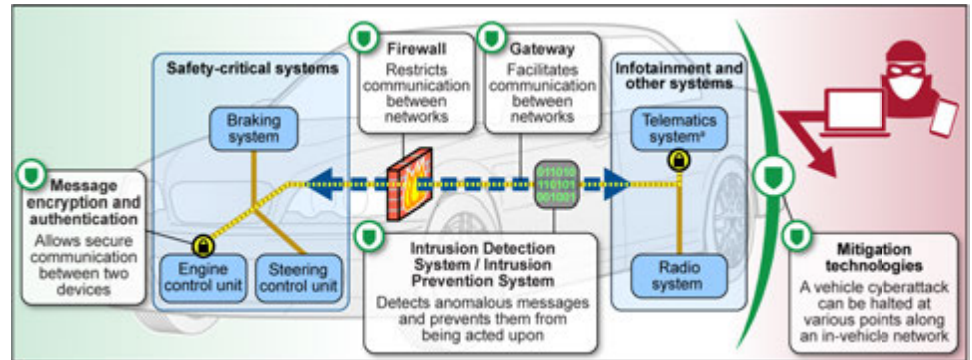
Safety-critical systems

Braking system

Engine control unit

Steering control unit

Firewall
Restricts communication between networks

Gateway
Facilitates communication between networks

Infotainment and other systems

Telematics system$^{a}$

Radio system

010010
110101
001001

Message encryption and authentication
Allows secure communication between two devices

Intrusion Detection System / Intrusion Prevention System
Detects anomalous messages and prevents them from being acted upon

Mitigation technologies
A vehicle cyberattack can be halted at various points along an in-vehicle network